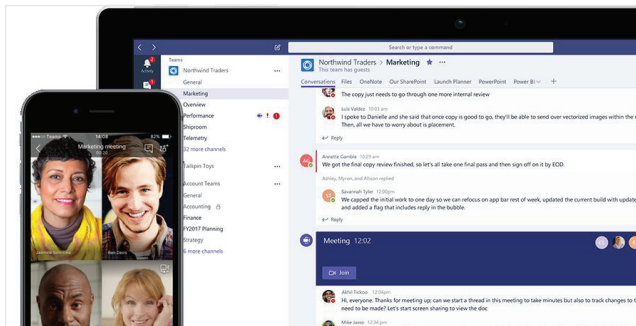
Search or type a command

Activity

Chat

Teams

Northwind Traders

General

Marketing

Overview

Performance

Shiproom

Telemetry

32 more channels

Tailspin Toys

Account Teams

General

Accounting

Finance

FY2017 Planning

Strategy

6 more channels

Northwind Traders > Marketing

This team has guests

Conversations Files OneNote Our SharePoint Launch Planner PowerPoint Power BI +

The copy just needs to go through one more internal review

Luis Valdez 10:03 am

I spoke to Danielle and she said that once copy is good to go, they'll be able to send over vectorized images within the

Stay tuned, we'll have to worry about is placement.

Reply

Annette Gamble 10:25 am

We got the final copy review finished, so let's all take one final pass and then sign off on it by EOD.

Ashley, Myron, and Allison replied

Savannah Tyler 10:25 am

We capped the initial work to one day so we can refocus on app bar rest of week, updated the current build with update and added a flag that includes reply in the bubble.

Reply

Meeting 12:02

Join

Akhil Tobber 12:06pm

Hi, everyone. Thanks for meeting up; we can start a thread in this meeting to take minutes but also to track changes to

Cool. We good? Let's start screen sharing to view the deck

Mike Jason

Marketing meeting

Sinh